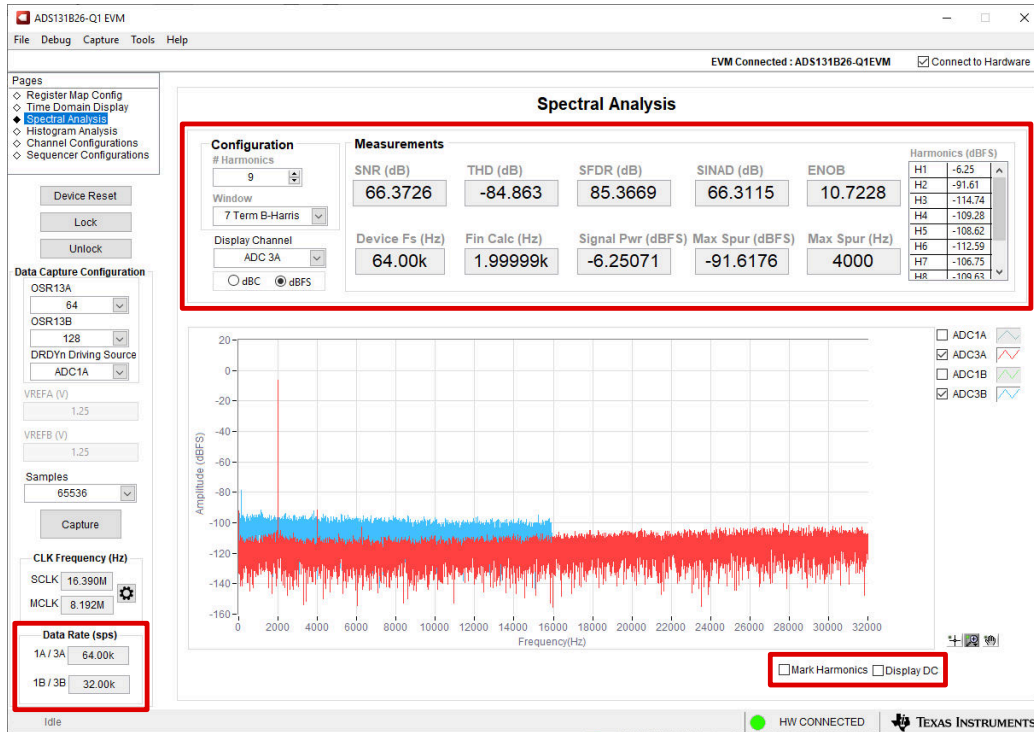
ADS131B26-Q1 EVM

File Debug Capture Tools Help

EVM Connected : ADS131B26-Q1EVM
Connect to Hardware

Pages
Register Map Config
Time Domain Display
Spectral Analysis
Histogram Analysis
Channel Configurations
Sequencer Configurations

Device Reset
Lock
Unlock

Data Capture Configuration
OSR13A
64
OSR13B
128
DRDYn Driving Source
ADC1A
VREFA (V)
1.25
VREFB (V)
1.25
Samples
65536
Capture

CLK Frequency (Hz)
SCLK 16.390M
MCLK 8.192M

Data Rate (sps)
1A / 3A 64.00k
1B / 3B 32.00k

Spectral Analysis

Configuration
# Harmonics
9
Window
7 Term B-Harris
Display Channel
ADC 3A
dBC dBFS

Measurements

| SNR (dB) | THD (dB) | SFDR (dB) | SINAD (dB) | ENOB |
|---|---|---|---|---|
| 66.3726 | -84.863 | 85.3669 | 66.3115 | 10.7228 |
| Device Fs (Hz) | Fin Calc (Hz) | Signal Pwr (dBFS) | Max Spur (dBFS) | Max Spur (Hz) |
| 64.00k | 1.99999k | -6.25071 | -91.6176 | 4000 |

Harmonics (dBFS)

| H1 | -6.25 |
|---|---|
| H2 | -91.61 |
| H3 | -114.74 |
| H4 | -109.28 |
| H5 | -108.62 |
| H6 | -112.59 |
| H7 | -106.75 |
| H8 | -109.63 |

ADC1A
ADC3A
ADC1B
ADC3B

20
0
-20
-40
-60
-80
-100
-120
-140
-160
Amplitude (dBFS)
0 2000 4000 6000 8000 10000 12000 14000 16000 18000 20000 22000 24000 26000 28000 30000 32000
Frequency(Hz)

Mark Harmonics Display DC

Idle
HW CONNECTED
Texas Instruments